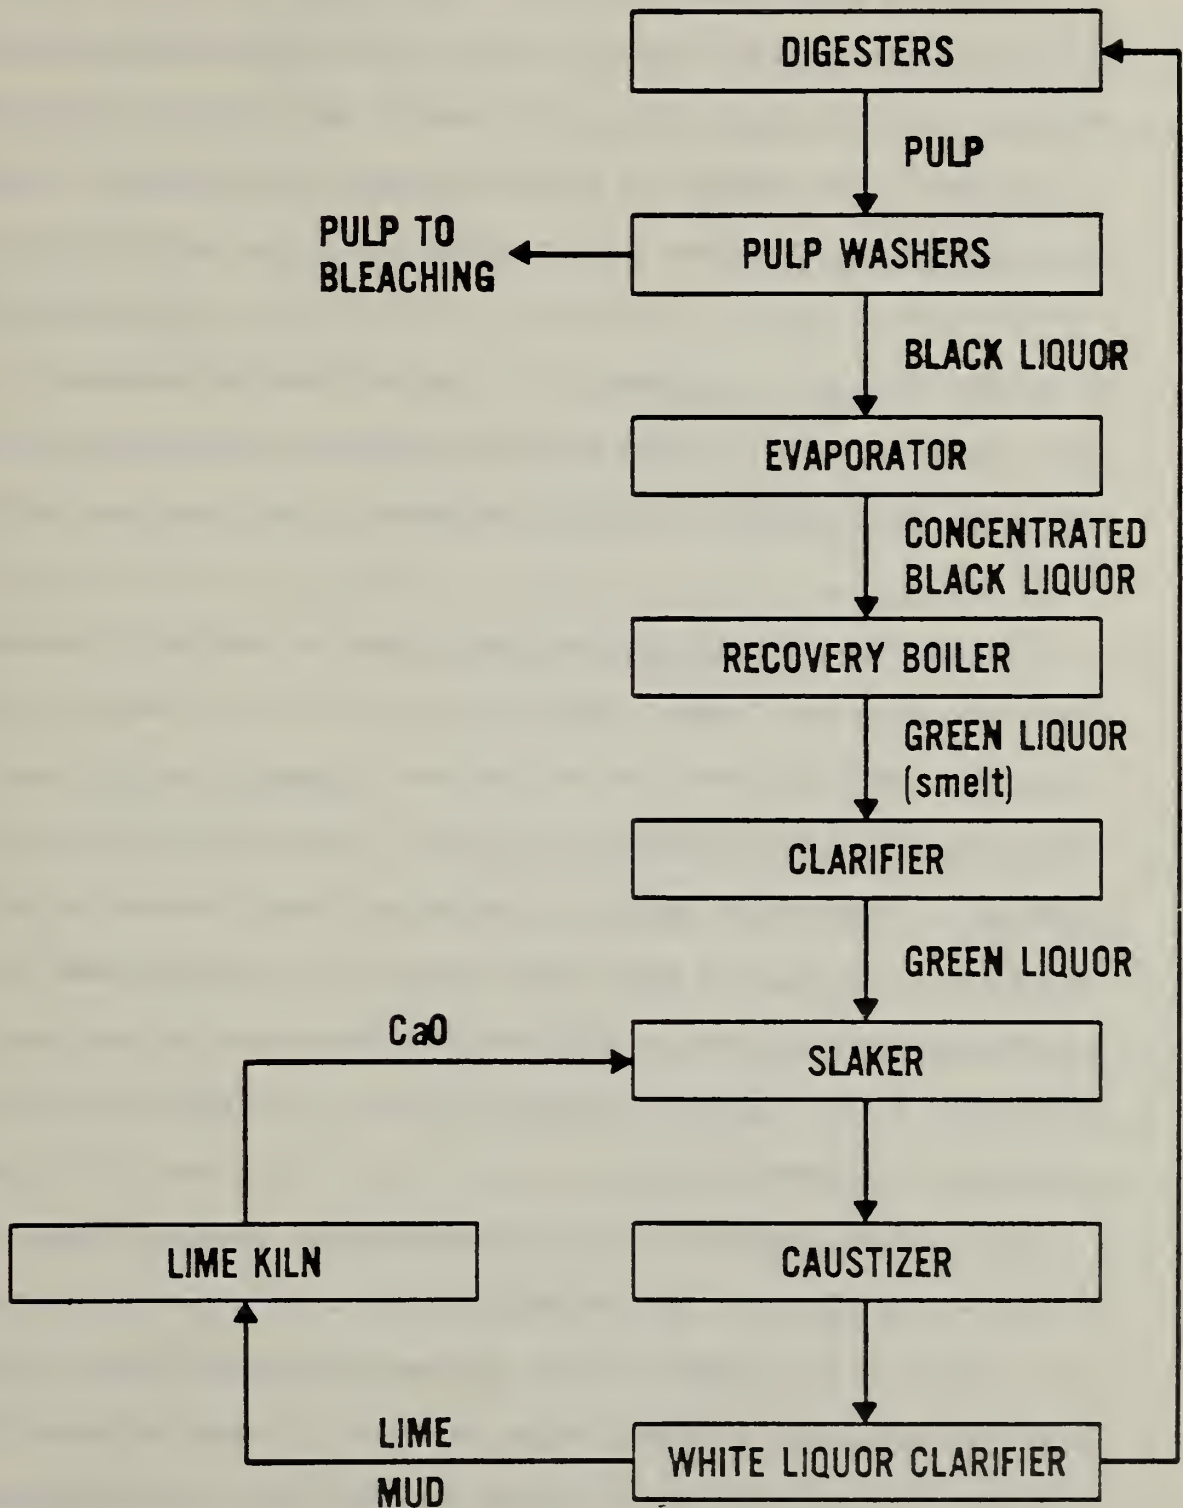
DIGESTERS

PULP

PULP TO BLEACHING

PULP WASHERS

BLACK LIQUOR

EVAPORATOR

CONCENTRATED BLACK LIQUOR

RECOVERY BOILER

GREEN LIQUOR (smelt)

CLARIFIER

GREEN LIQUOR

CaO

SLAKER

LIME KILN

CAUSTIZER

LIME MUD

WHITE LIQUOR CLARIFIER